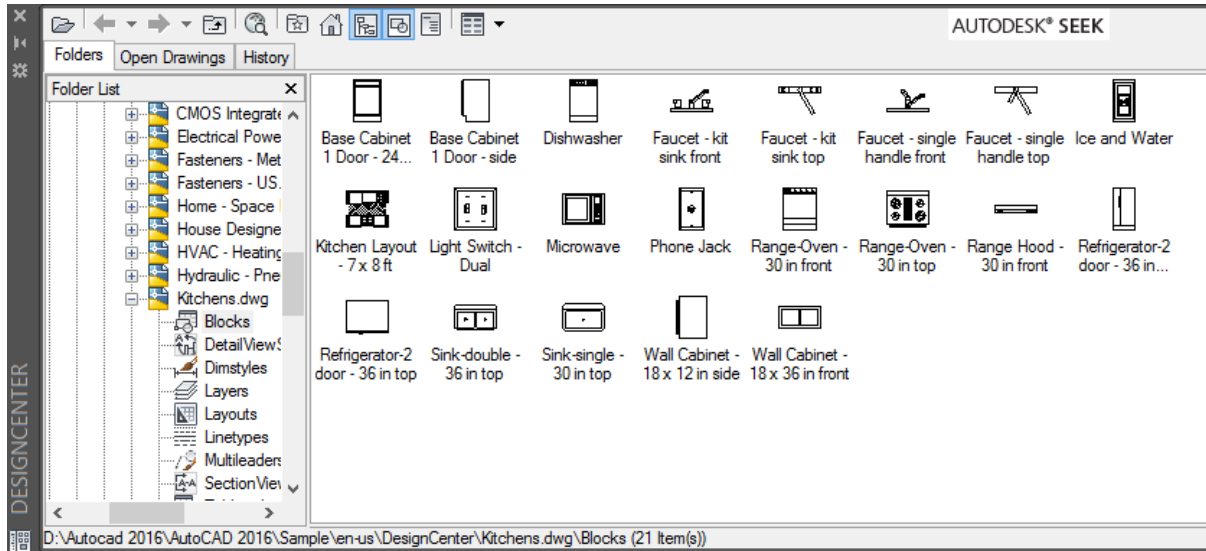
AUTODESK® SEEK

Folders | Open Drawings | History

Folder List ×

CMOS Integrate
Electrical Powe
Fasteners - Met
Fasteners - US.
Home - Space
House Designe
HVAC - Heating
Hydraulic - Pne
Kitchens.dwg
Blocks
DetailView
Dimstyles
Layers
Layouts
Linetypes
Multileaders
SectionView

Base Cabinet 1 Door - 24...
Base Cabinet 1 Door - side
Dishwasher
Faucet - kit sink front
Faucet - kit sink top
Faucet - single handle front
Faucet - single handle top
Ice and Water
Kitchen Layout - 7 x 8 ft
Light Switch - Dual
Microwave
Phone Jack
Range-Oven - 30 in front
Range-Oven - 30 in top
Range Hood - 30 in front
Refrigerator-2 door - 36 in...
Refrigerator-2 door - 36 in top
Sink-double - 36 in top
Sink-single - 30 in top
Wall Cabinet - 18 x 12 in side
Wall Cabinet - 18 x 36 in front

DESIGNCENTER

D:\Autocad 2016\AutoCAD 2016\Sample\en-us\DesignCenter\Kitchens.dwg\Blocks (21 Item(s))